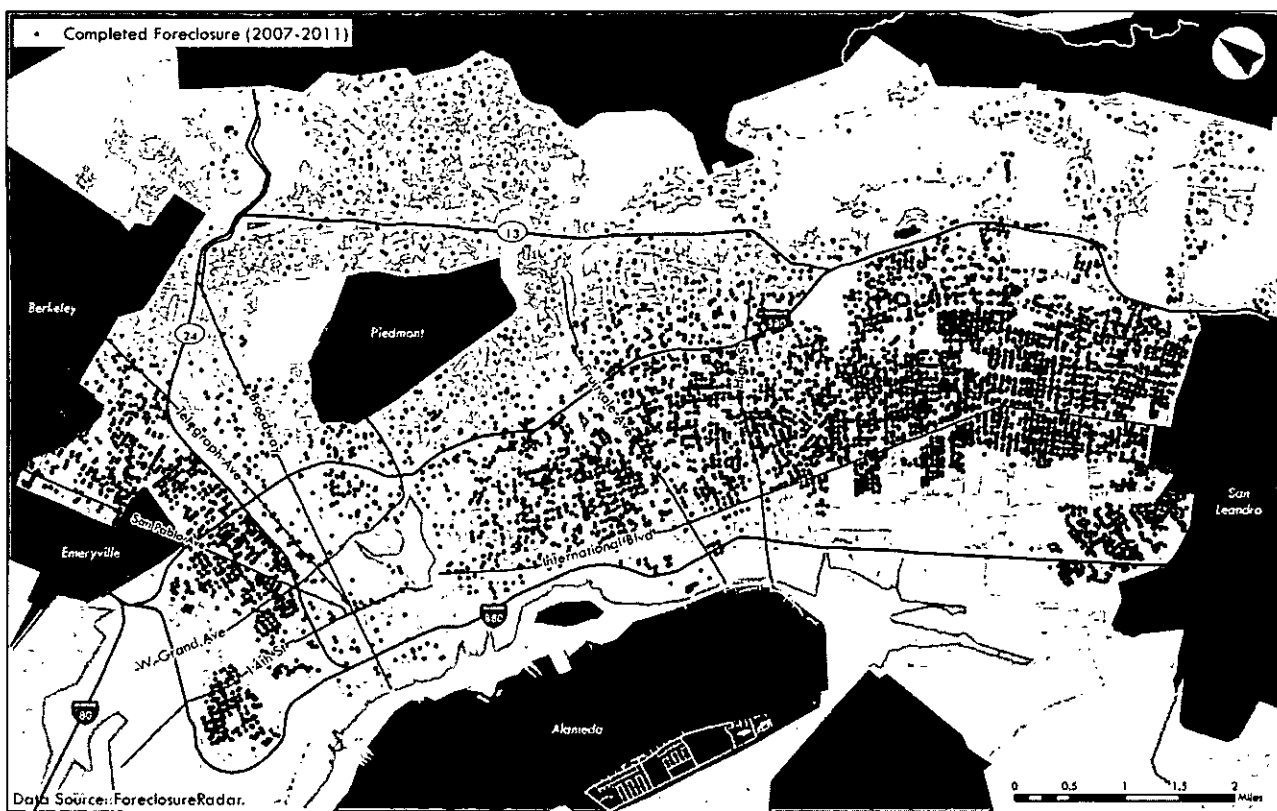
• Completed Foreclosure (2007-2011)

13

Berkeley

24

Piedmont

580

Telegraph Ave

Broadway

Fruitvale Ave

San Pablo Ave

Emeryville

International Blvd

San Leandro

W. Grand Ave

14th St

880

80

Alameda

0 0.5 1 1.5 2 Miles

Data Source: ForeclosureRadar.